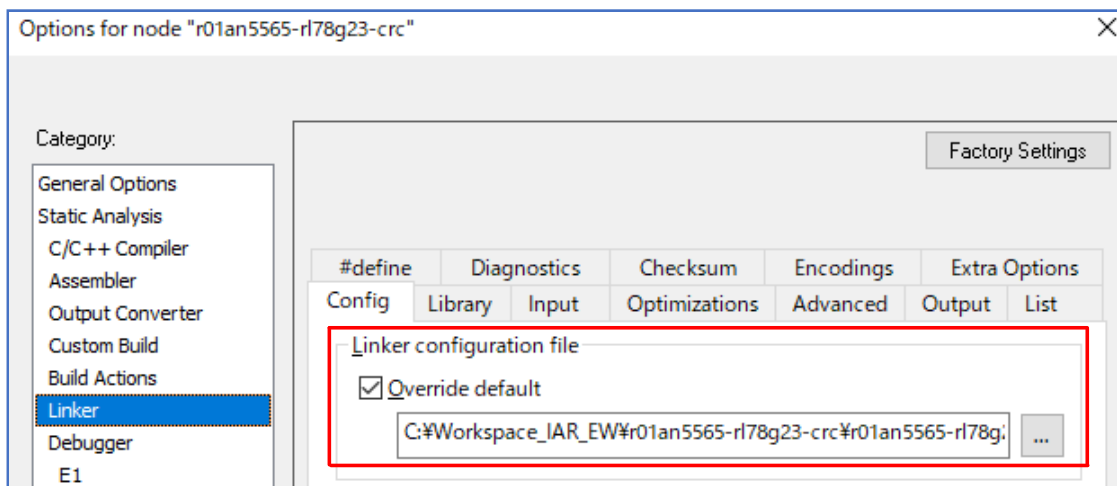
Options for node "r01an5565-rl78g23-crc"

Category:

General Options
Static Analysis
C/C++ Compiler
Assembler
Output Converter
Custom Build
Build Actions
Linker
Debugger
E1

Factory Settings

#define
Diagnostics
Checksum
Encodings
Extra Options
Config
Library
Input
Optimizations
Advanced
Output
List

Linker configuration file

Override default

C:¥Workspace_IAR_EW¥r01an5565-rl78g23-crc¥r01an5565-rl78g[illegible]

...